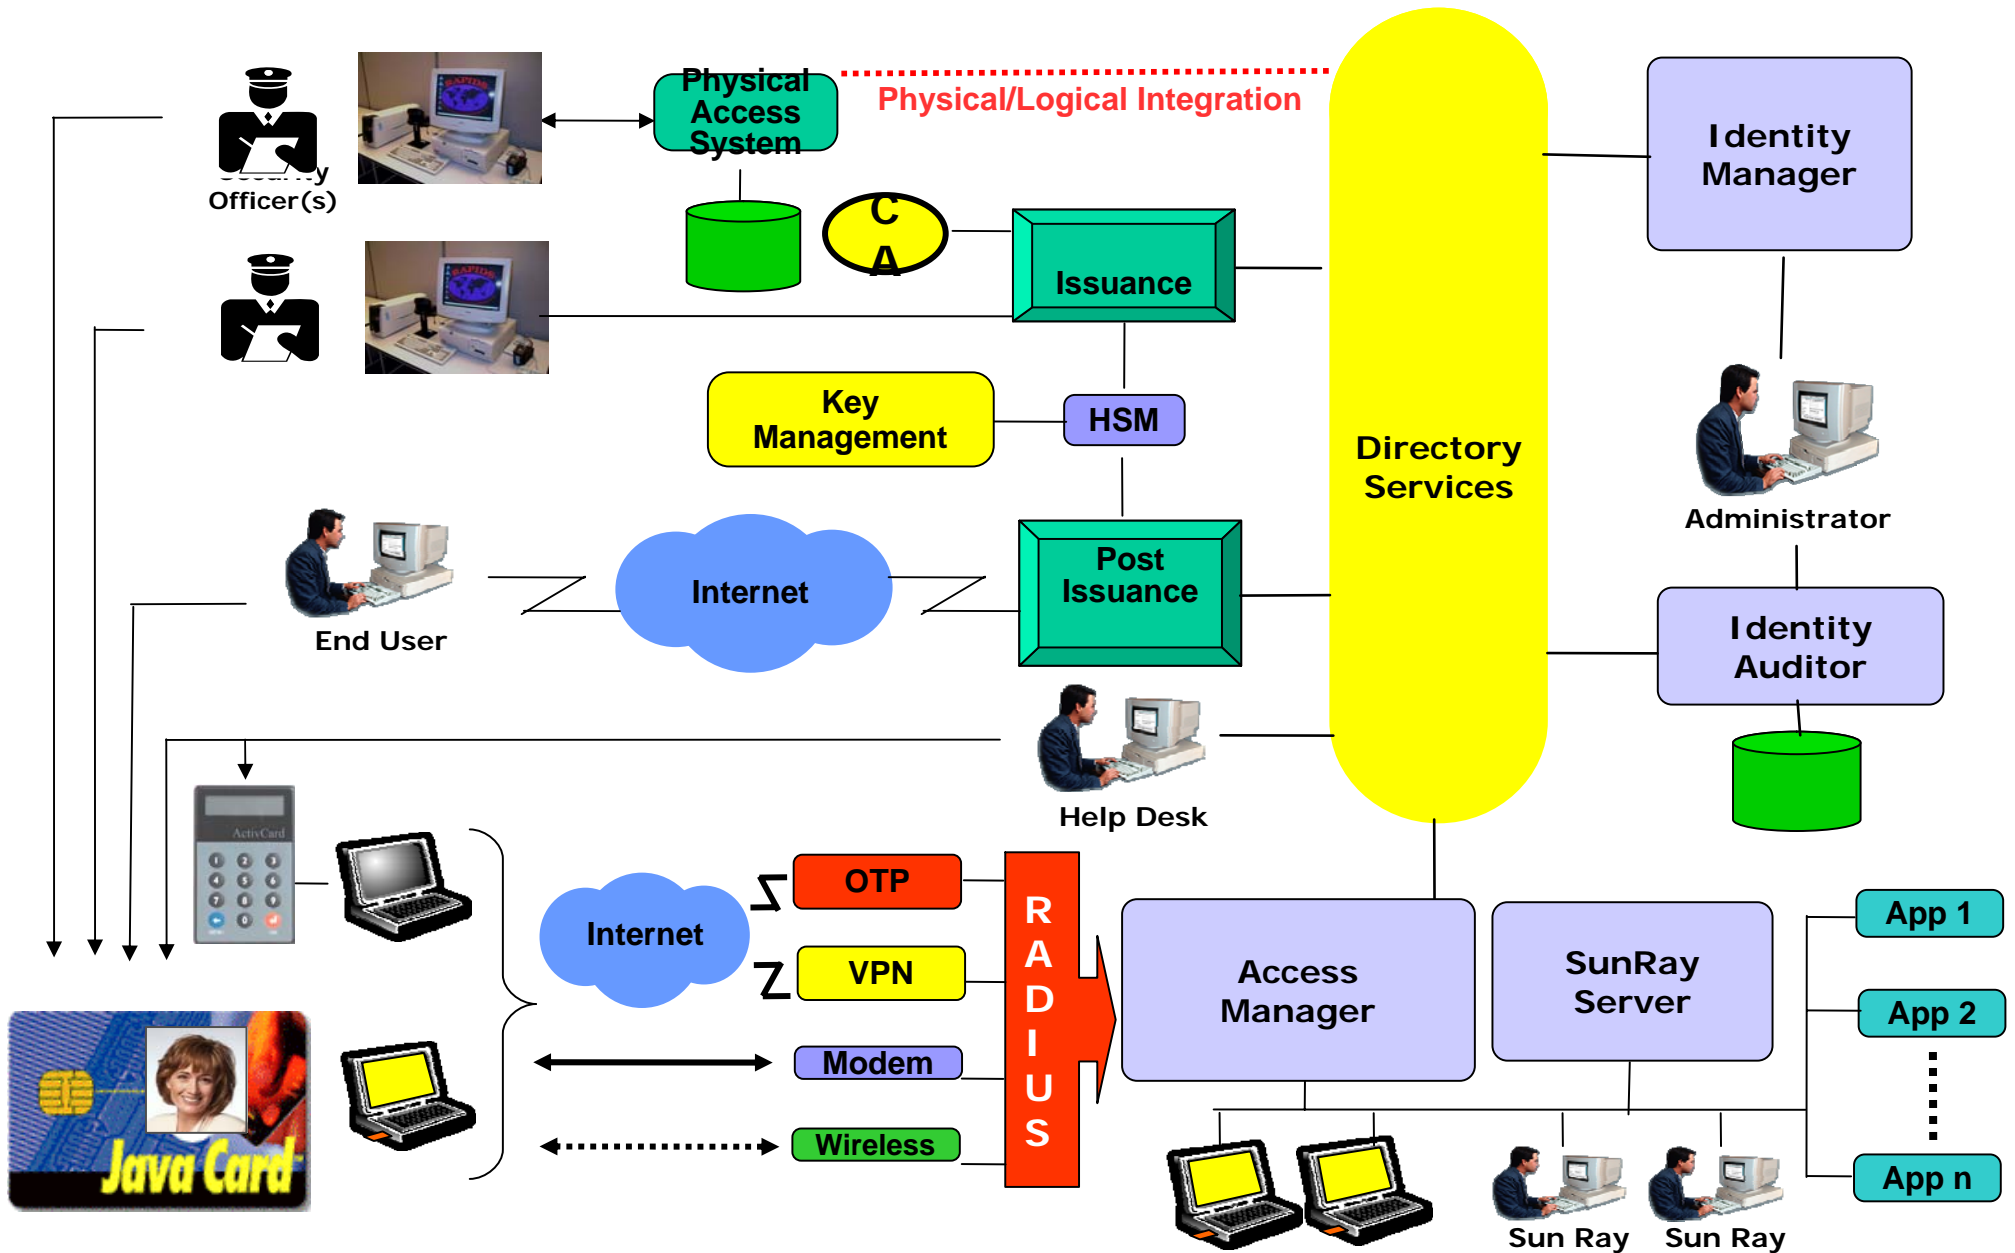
Physical Access System

Physical/Logical Integration

Security Officer(s)

C A

Issuance

Identity Manager

Key Management

HSM

Directory Services

Administrator

Internet

Post Issuance

End User

Identity Auditor

Help Desk

ActivCard

OTP

VPN

Modem

Wireless

Internet

R A D I U S

Access Manager

SunRay Server

App 1

App 2

App n

Java Card

Sun Ray

Sun Ray